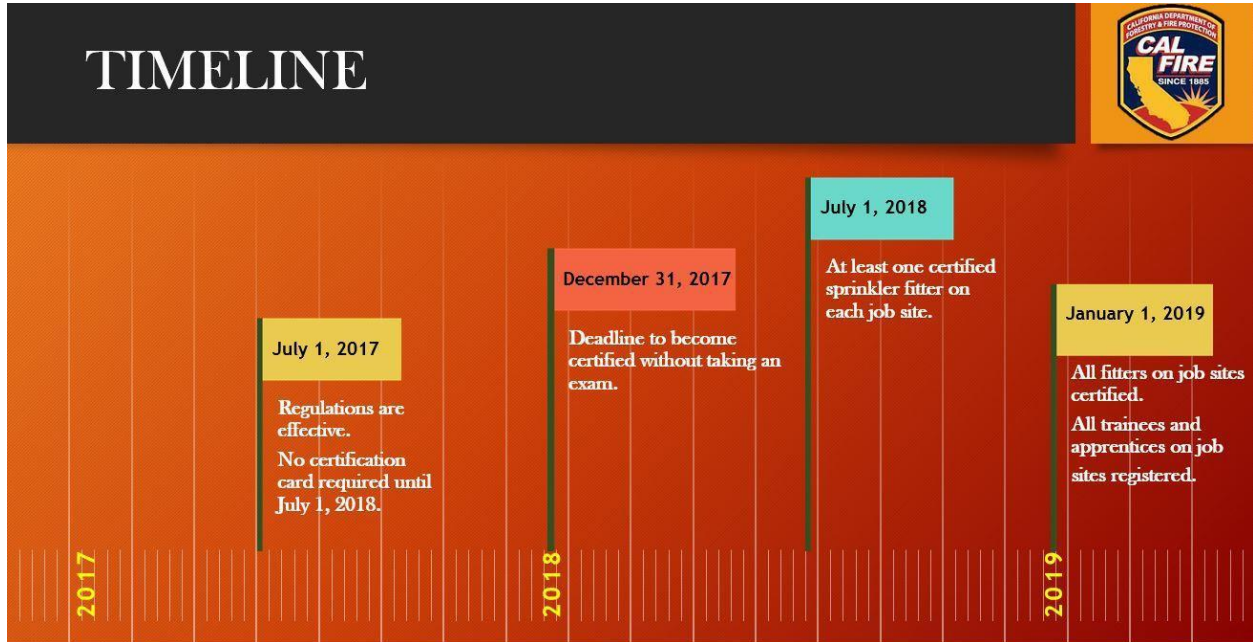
TIMELINE

CALIFORNIA DEPARTMENT OF FORESTRY & FIRE PROTECTION
CAL FIRE
SINCE 1885

July 1, 2017

Regulations are effective.

No certification card required until July 1, 2018.

December 31, 2017

Deadline to become certified without taking an exam.

July 1, 2018

At least one certified sprinkler fitter on each job site.

January 1, 2019

All fitters on job sites certified.

All trainees and apprentices on job sites registered.

2017

2018

2019